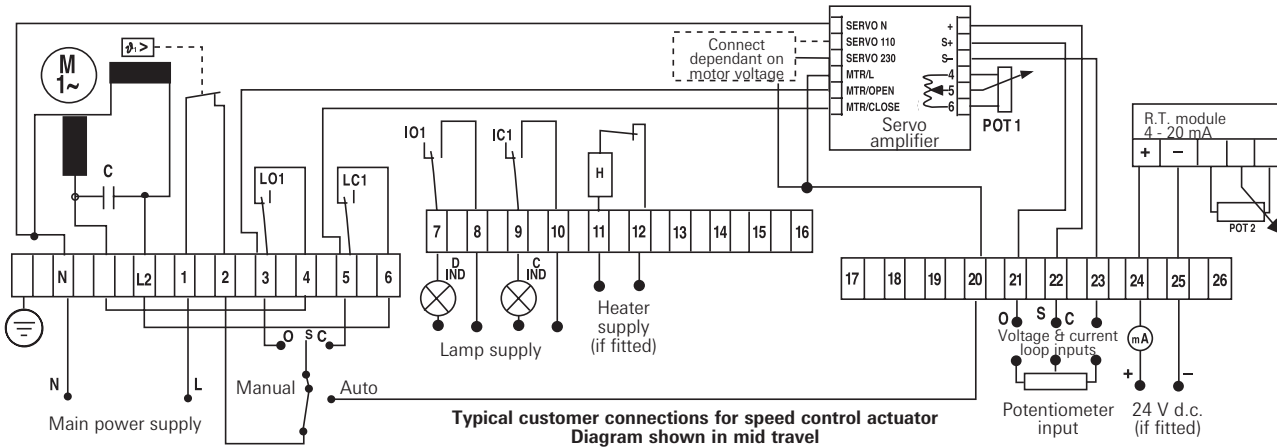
M
1~

$\vartheta_1 >$

C

Connect dependant on motor voltage

SERVO N
SERVO 110
SERVO 230
MTR/L
MTR/OPEN
MTR/CLOSE

+
S+
S–
4
5
6

Servo amplifier

POT 1

R.T. module
4 - 20 mA

+
–

POT 2

LO1
LC1
IO1
IC1
H

N
L2
1
2
3
4
5
6
7
8
9
10
11
12
13
14
15
16

17
18
19
20
21
22
23
24
25
26

D
IND
C
IND

Lamp supply

Heater supply (if fitted)

O
S
C

O
S
C

Voltage & current loop inputs

mA

+
–

N
L

Main power supply

Manual
Auto

Potentiometer input

24 V d.c. (if fitted)

Typical customer connections for speed control actuator
Diagram shown in mid travel